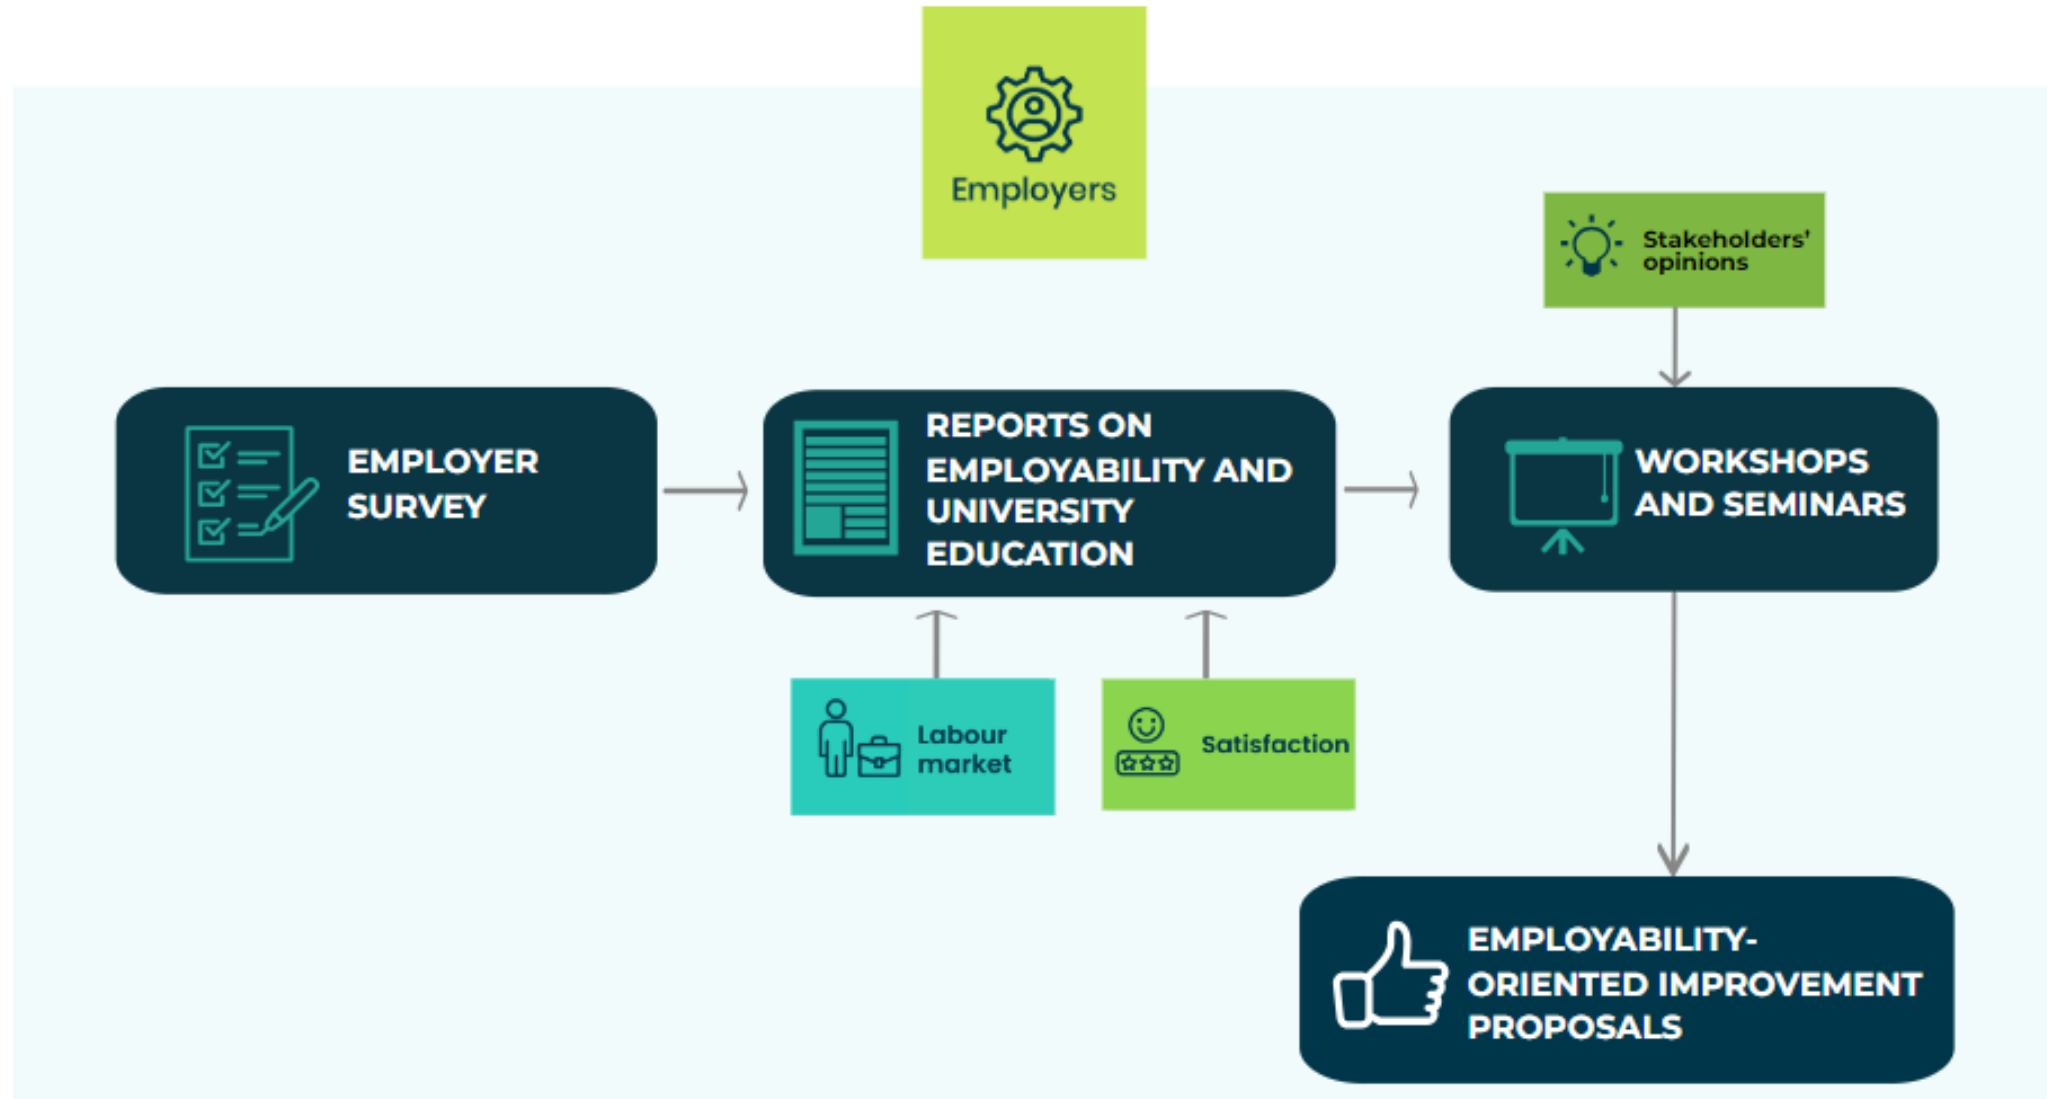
Employers

Stakeholders' opinions

EMPLOYER SURVEY

REPORTS ON EMPLOYABILITY AND UNIVERSITY EDUCATION

WORKSHOPS AND SEMINARS

Labour market

Satisfaction

EMPLOYABILITY-ORIENTED IMPROVEMENT PROPOSALS